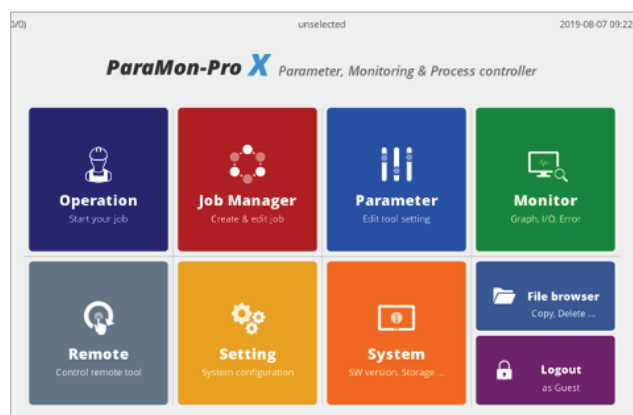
0/0)

unselected

2019-08-07 09:22

ParaMon-Pro X Parameter, Monitoring & Process controller

Operation
Start your job

Job Manager
Create & edit job

Parameter
Edit tool setting

Monitor
Graph, I/O, Error

Remote
Control remote tool

Setting
System configuration

System
SW version, Storage ...

File browser
Copy, Delete ...

Logout
as Guest